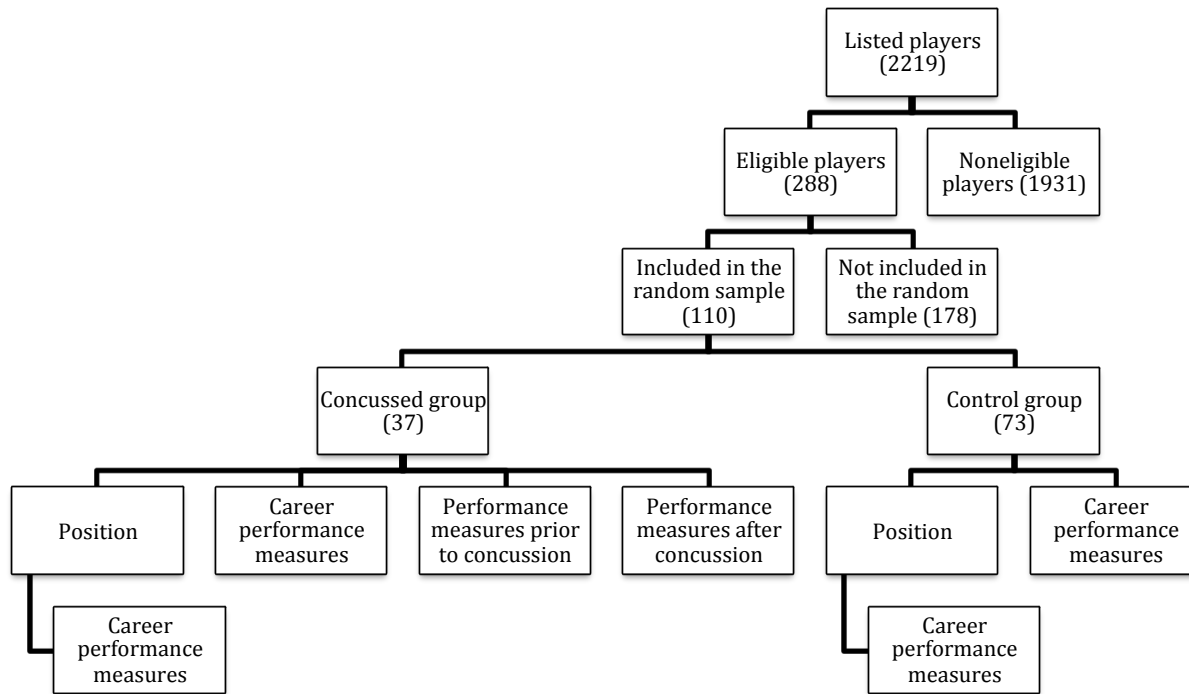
Listed players (2219)

Eligible players (288)

Noneligible players (1931)

Included in the random sample (110)

Not included in the random sample (178)

Concussed group (37)

Control group (73)

Position

Career performance measures

Performance measures prior to concussion

Performance measures after concussion

Position

Career performance measures

Career performance measures

Career performance measures